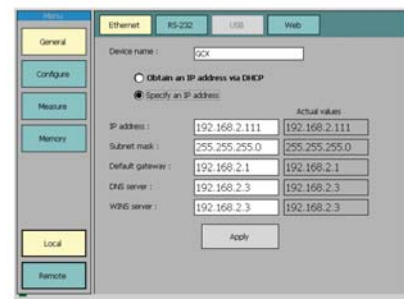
Menu

General

Configure

Measure

Memory

Local

Remote

Ethernet RS-232 USB Web

Device name : GCX

Obtain an IP address via DHCP

Specify an IP address

Actual values

| | | Actual values |
|---|---|---|
| IP address : | 192.168.2.111 | 192.168.2.111 |
| Subnet mask : | 255.255.255.0 | 255.255.255.0 |
| Default gateway : | 192.168.2.1 | 192.168.2.1 |
| DNS server : | 192.168.2.3 | 192.168.2.3 |
| WINS server : | 192.168.2.3 | 192.168.2.3 |

Apply